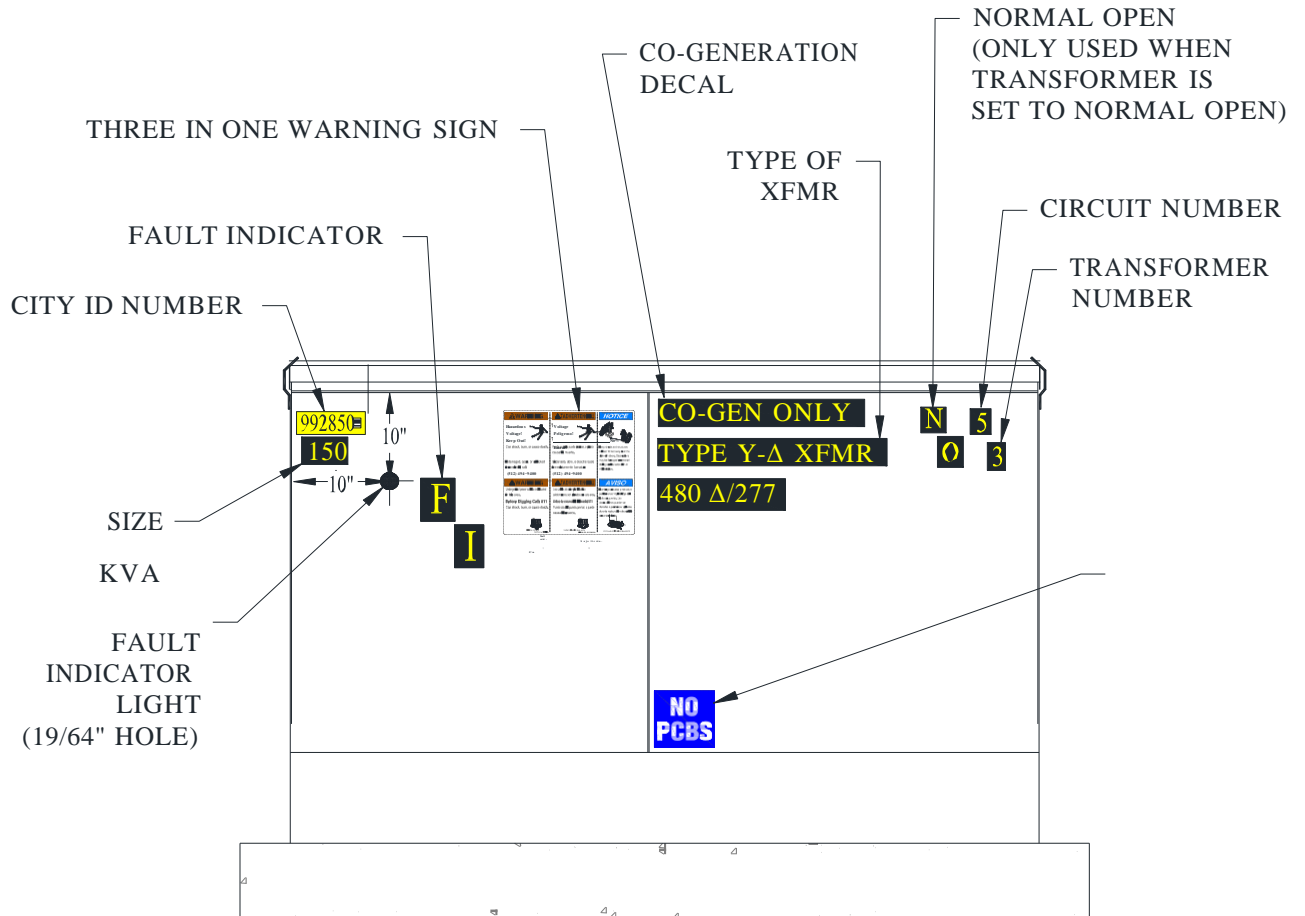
NORMAL OPEN (ONLY USED WHEN TRANSFORMER IS SET TO NORMAL OPEN)

CO-GENERATION DECAL

THREE IN ONE WARNING SIGN

TYPE OF XFMR

CIRCUIT NUMBER

FAULT INDICATOR

TRANSFORMER NUMBER

CITY ID NUMBER

992850

150

10"

10"

F

I

WARNING

Hazardous Voltage! Keep Out!

WARNING

Voltage Peligroso!

NOTICE

WARNING

Before Digging Call 811

ADVERTENCIA

AVISO

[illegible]

CO-GEN ONLY

TYPE Y-Δ XFMR

480 Δ/277

N

O

5

3

SIZE

KVA

FAULT INDICATOR LIGHT (19/64" HOLE)

NO PCBS